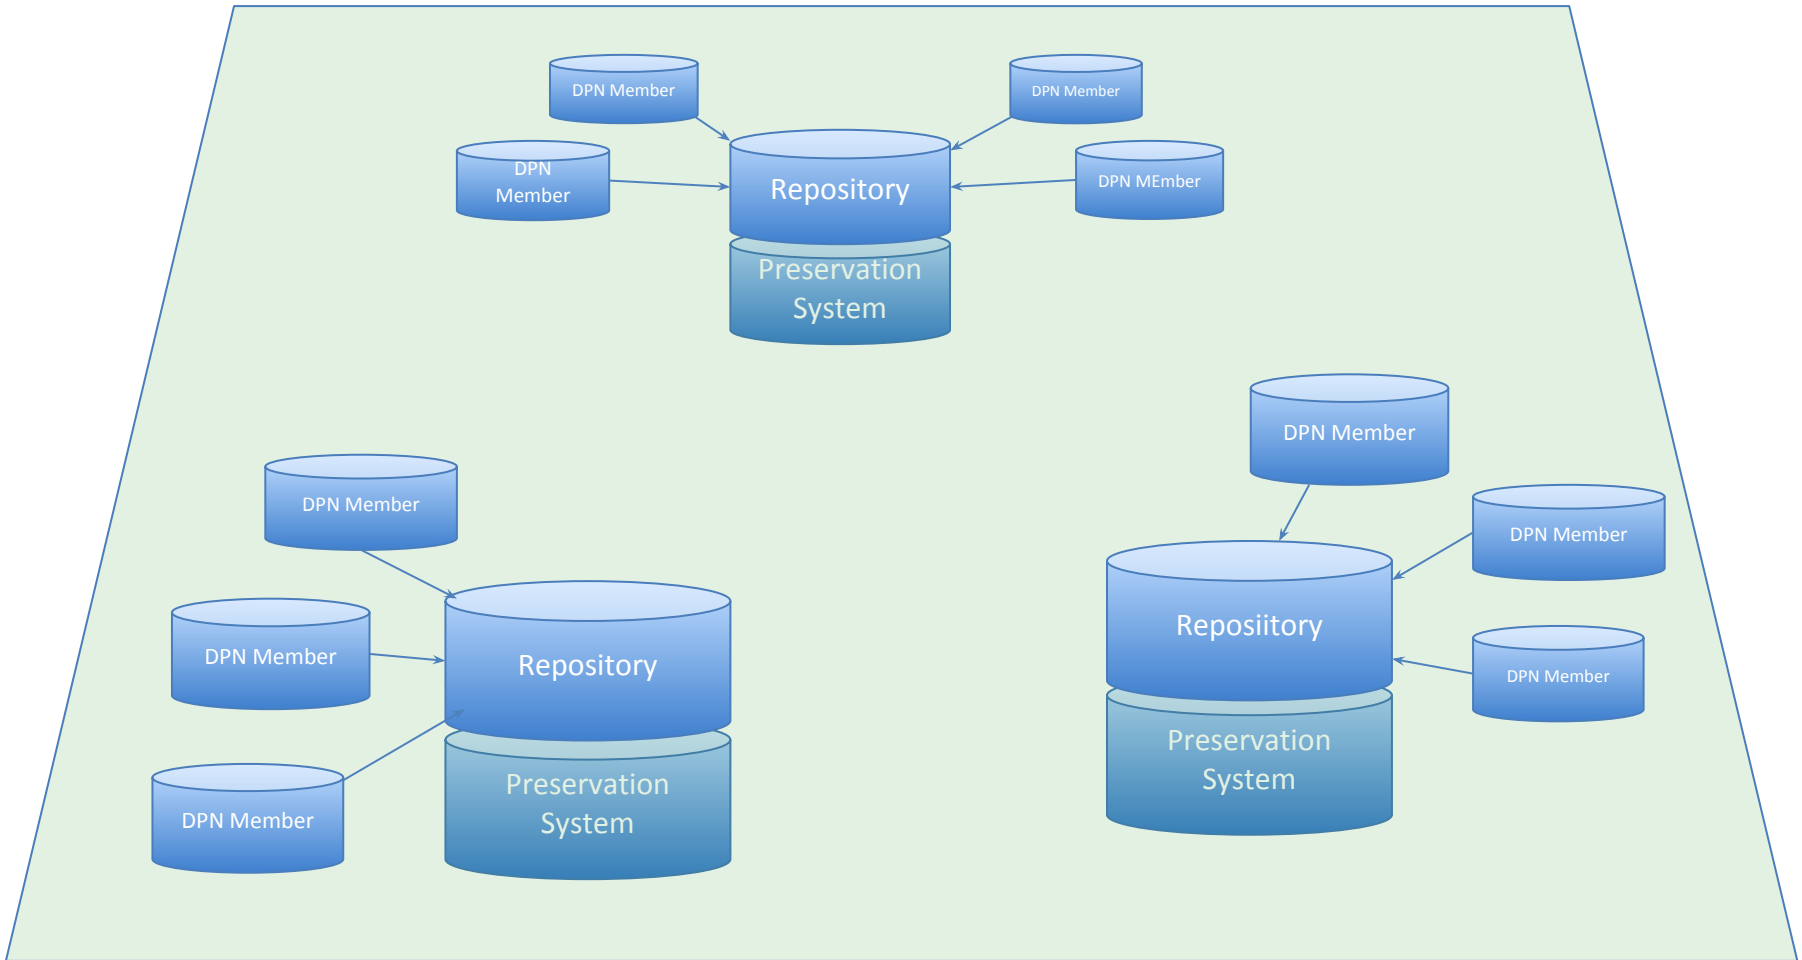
DPN Member

DPN Member

DPN Member

Repository

DPN MEmber

Preservation System

DPN Member

DPN Member

DPN Member

Repository

DPN Member

Preservation System

DPN Member

Reposiitory

DPN Member

Preservation System